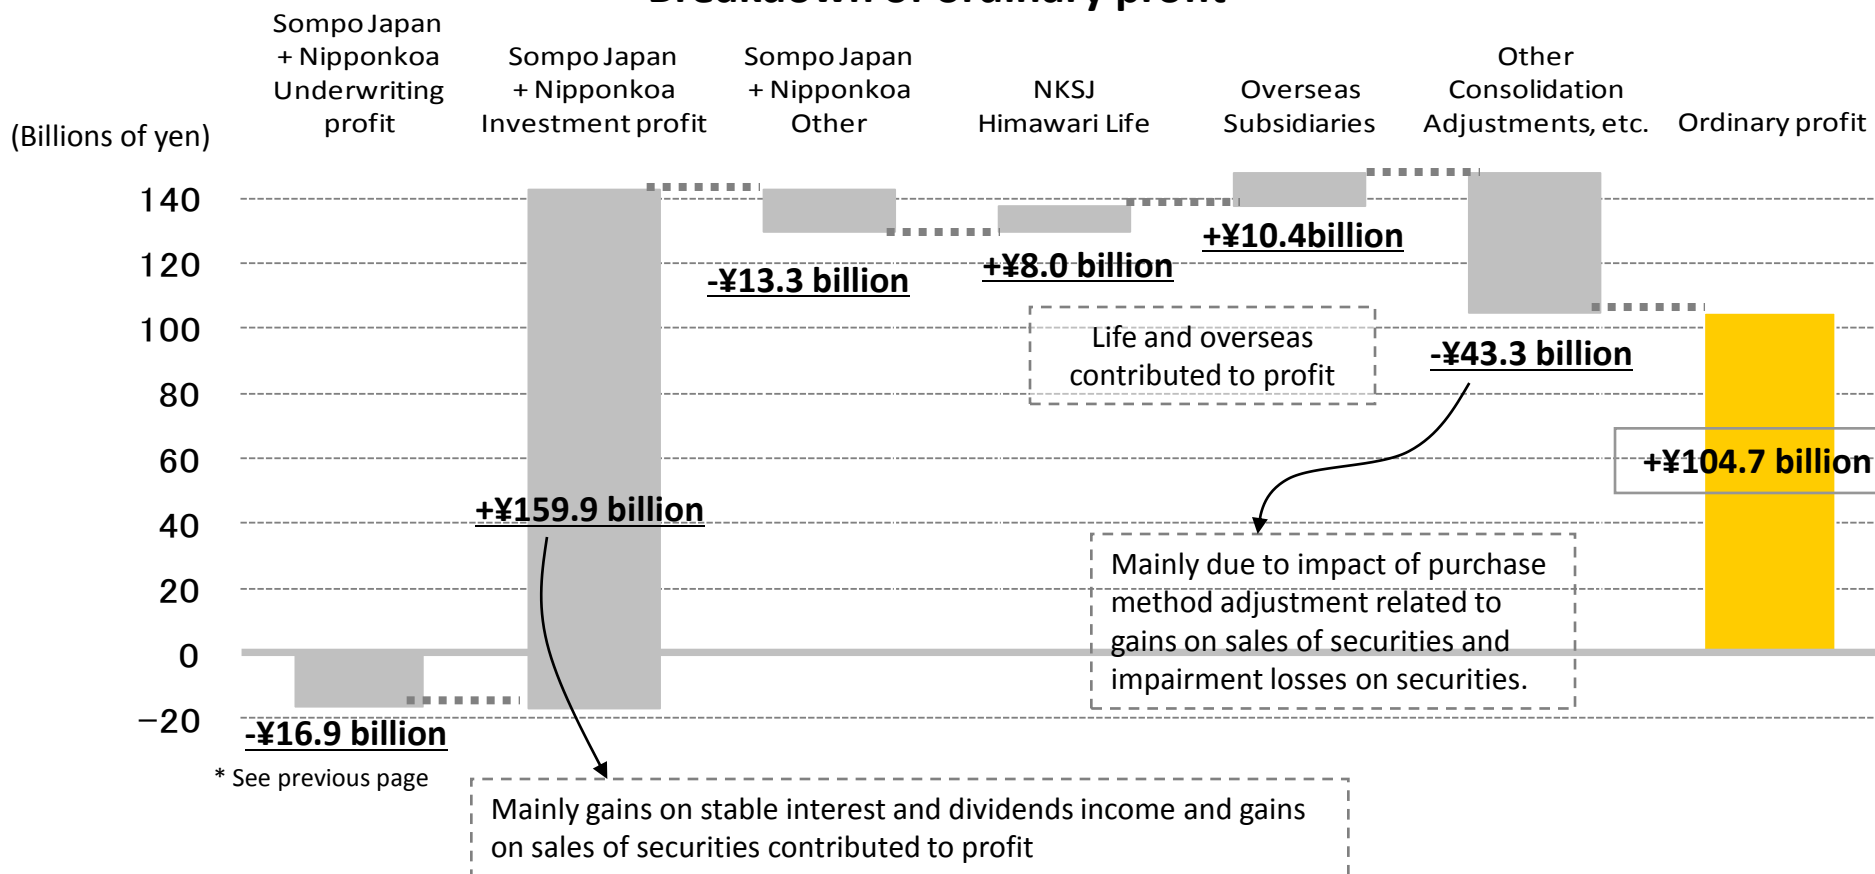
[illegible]

Sompo Japan + Nipponkoa Underwriting profit

Sompo Japan + Nipponkoa Investment profit

Sompo Japan + Nipponkoa Other

NKSJ Himawari Life

Overseas Subsidiaries

Other Consolidation Adjustments, etc.

Ordinary profit

(Billions of yen)

140
120
100
80
60
40
20
0
−20

-¥16.9 billion

* See previous page

+¥159.9 billion

-¥13.3 billion

+¥8.0 billion

+¥10.4billion

Life and overseas contributed to profit

-¥43.3 billion

+¥104.7 billion

Mainly due to impact of purchase method adjustment related to gains on sales of securities and impairment losses on securities.

Mainly gains on stable interest and dividends income and gains on sales of securities contributed to profit